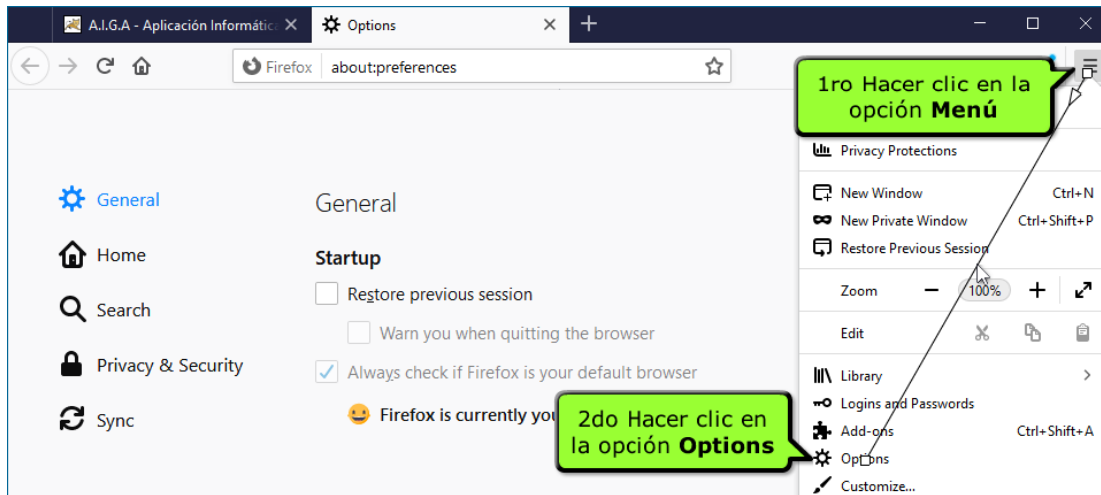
A.I.G.A - Aplicación Informátic ✕
Options ✕
+

Firefox about:preferences

1ro Hacer clic en la opción **Menú**

Privacy Protections
New Window Ctrl+N
New Private Window Ctrl+Shift+P
Restore Previous Session
Zoom − 100% +
Edit
Library
Logins and Passwords
Add-ons Ctrl+Shift+A
Options
Customize...

General
Home
Search
Privacy & Security
Sync

General

Startup
Restore previous session
Warn you when quitting the browser
Always check if Firefox is your default browser
Firefox is currently you

2do Hacer clic en la opción **Options**